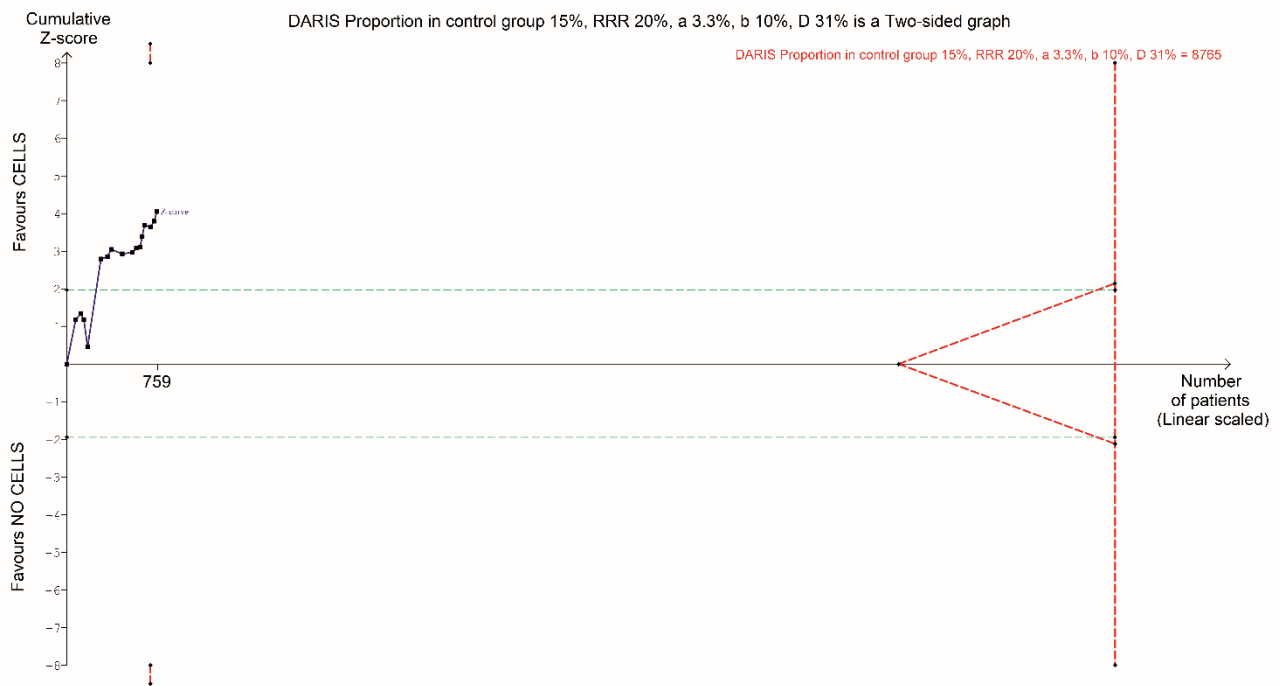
Cumulative Z-score

DARIS Proportion in control group 15%, RRR 20%, a 3.3%, b 10%, D 31% is a Two-sided graph

DARIS Proportion in control group 15%, RRR 20%, a 3.3%, b 10%, D 31% = 8765

Favours CELLS

Favours NO CELLS

8
7
6
5
4
3
2
1
-1
-2
-3
-4
-5
-6
-7
-8

Z-curve

759

Number of patients (Linear scaled)